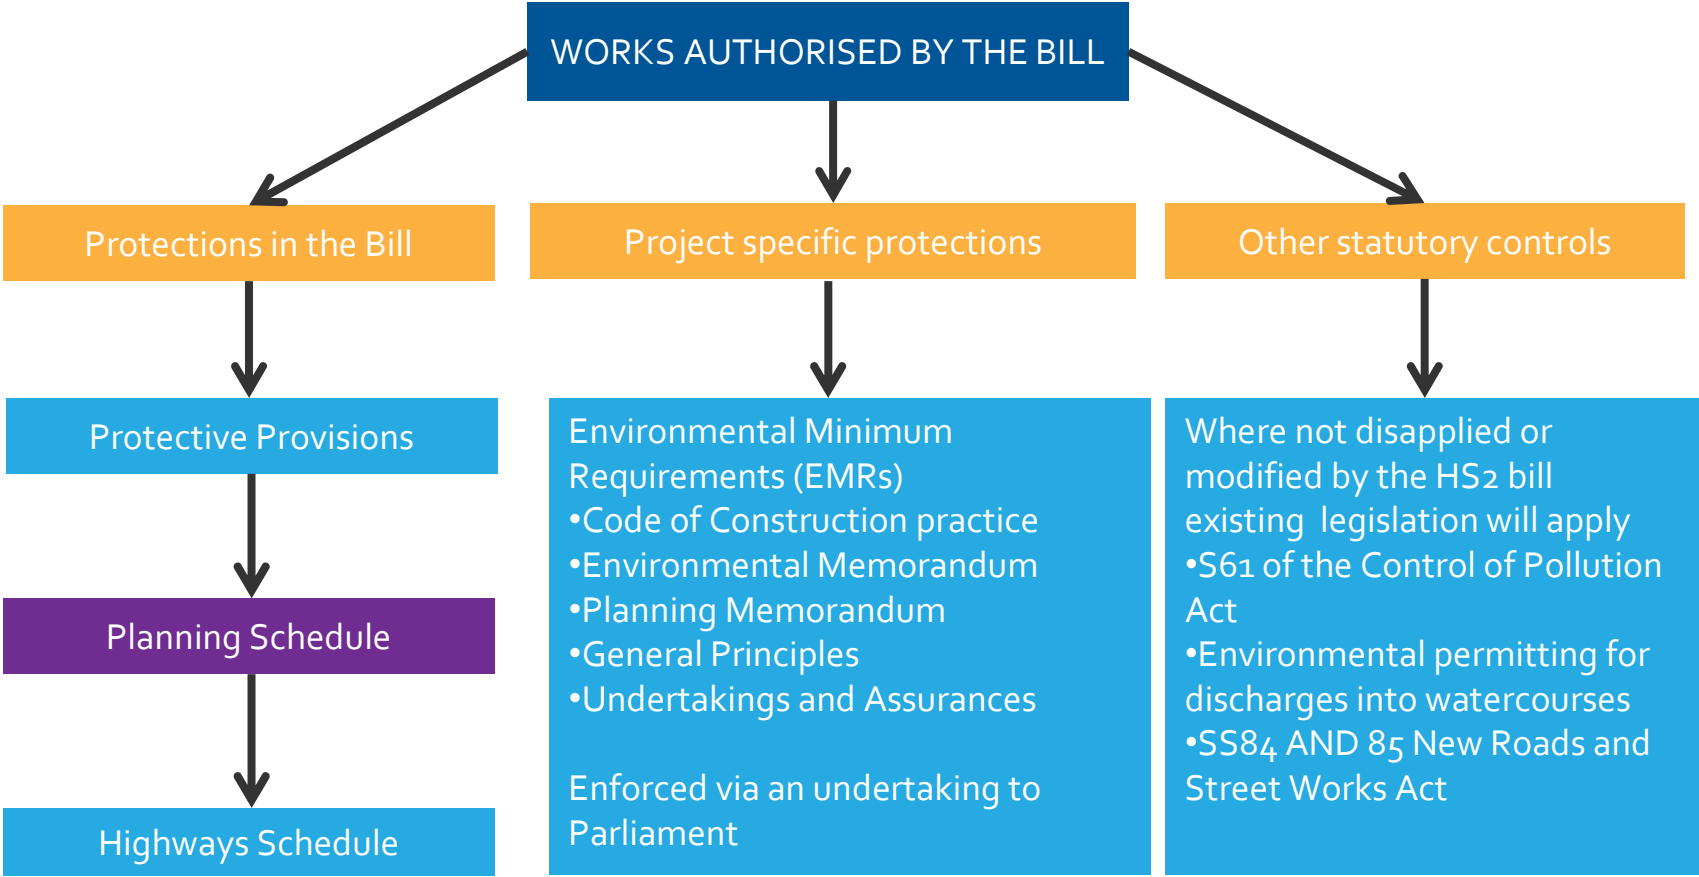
WORKS AUTHORISED BY THE BILL

Protections in the Bill

Protective Provisions

Planning Schedule

Highways Schedule

Project specific protections

Environmental Minimum Requirements (EMRs)
•Code of Construction practice
•Environmental Memorandum
•Planning Memorandum
•General Principles
•Undertakings and Assurances

Enforced via an undertaking to Parliament

Other statutory controls

Where not disapplied or modified by the HS2 bill existing legislation will apply
•S61 of the Control of Pollution Act
•Environmental permitting for discharges into watercourses
•SS84 AND 85 New Roads and Street Works Act